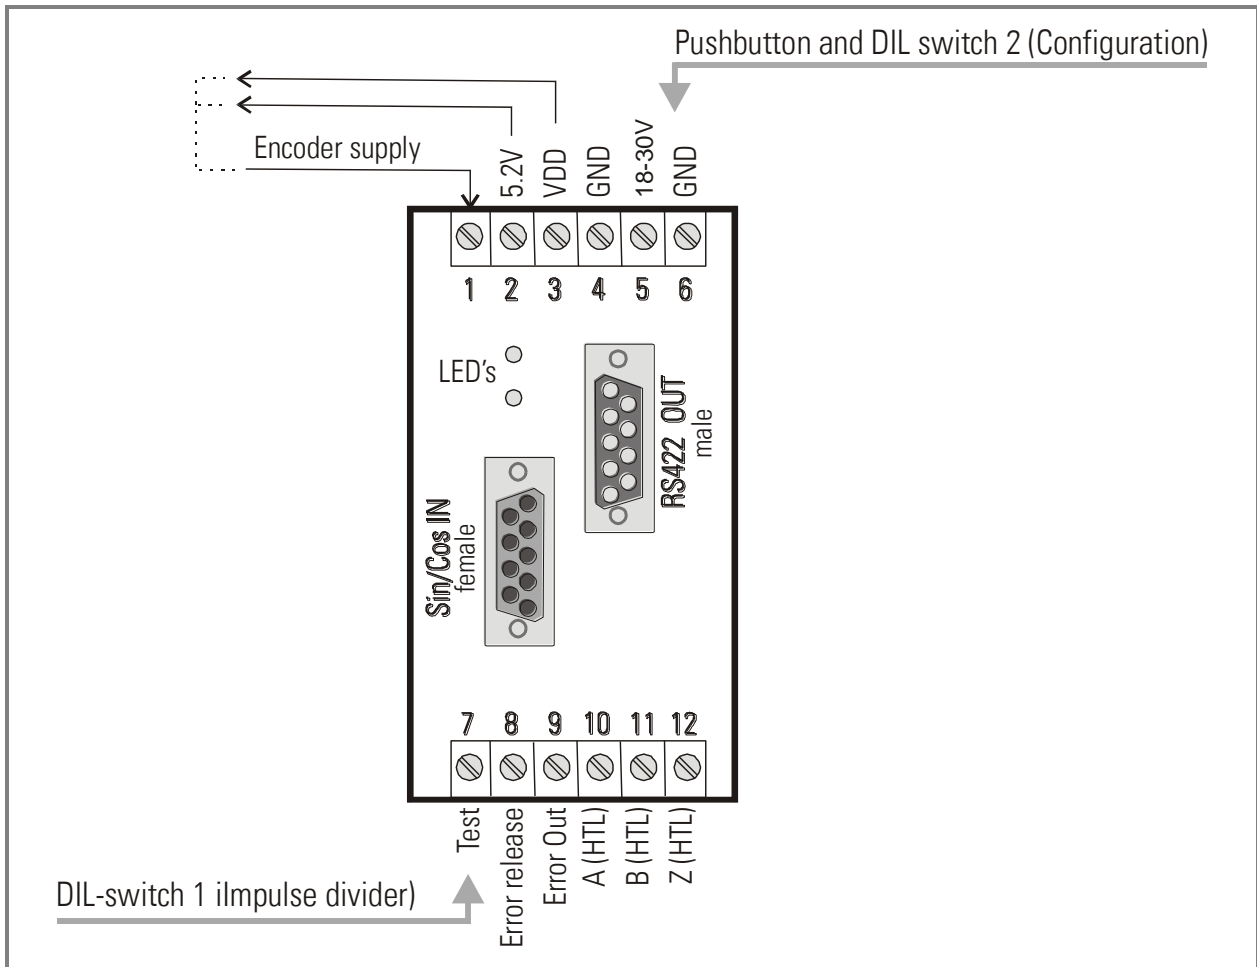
Pushbutton and DIL switch 2 (Configuration)

Encoder supply

5.2V
VDD
GND
18-30V
GND

1 2 3 4 5 6

LED's

RS422 OUT
male

Sin/Cos IN
female

7 8 9 10 11 12

Test
Error release
Error Out
A (HTL)
B (HTL)
Z (HTL)

DIL-switch 1 iImpulse divider)